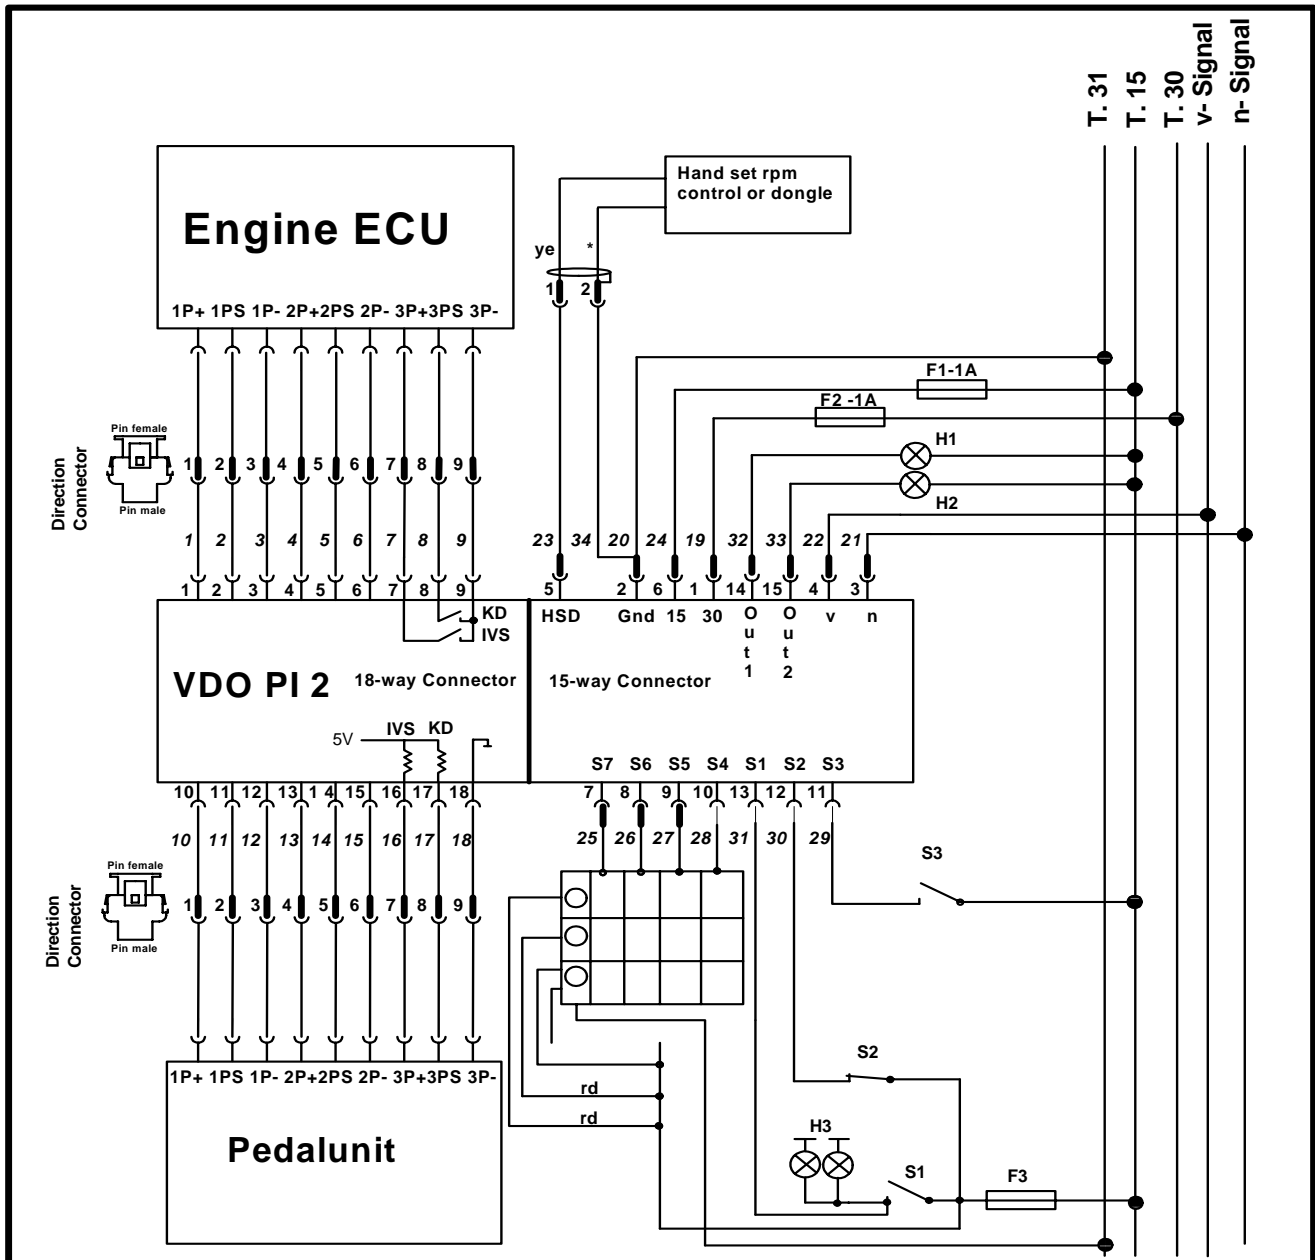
T. 31
T. 15
T. 30
v- Signal
n- Signal

Hand set rpm control or dongle

Engine ECU

1P+ 1PS 1P- 2P+ 2PS 2P- 3P+ 3PS 3P-

ye
*
1 2

F1-1A
F2 -1A
H1
H2

Pin female
Pin male
Direction Connector

1 2 3 4 5 6 7 8 9

1 2 3 4 5 6 7 8 9

23 34 20 24 19 32 33 22 21

1 2 3 4 5 6 7 8 9

5 2 6 1 14 15 4 3

KD
IVS

HSD Gnd 15 30 Out 1 Out 2 v n

VDO PI 2
18-way Connector
15-way Connector

5V
IVS KD

S7 S6 S5 S4 S1 S2 S3

10 11 12 13 14 15 16 17 18

7 8 9 10 13 12 11

10 11 12 13 14 15 16 17 18

25 26 27 28 31 30 29

Pin female
Pin male
Direction Connector

1 2 3 4 5 6 7 8 9

S3

1P+ 1PS 1P- 2P+ 2PS 2P- 3P+ 3PS 3P-

Pedalunit

rd
rd

S2
H3
S1
F3